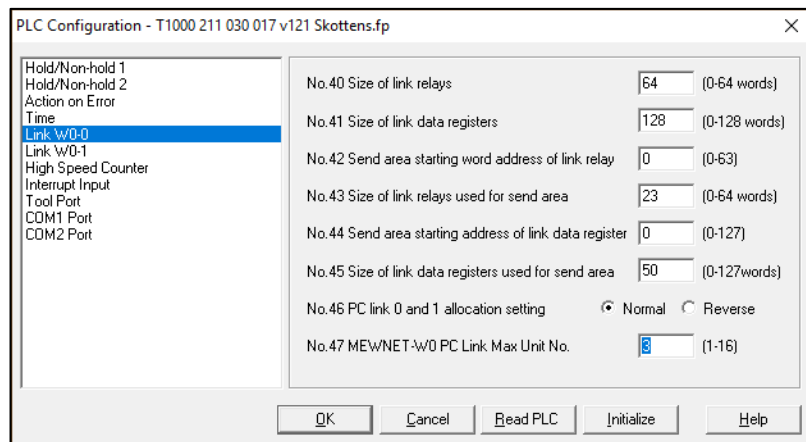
PLC Configuration - T1000 211 030 017 v121 Skottens.fp

Hold/Non-hold 1
Hold/Non-hold 2
Action on Error
Time
Link W0-0
Link W0-1
High Speed Counter
Interrupt Input
Tool Port
COM1 Port
COM2 Port

No.40 Size of link relays 64 (0-64 words)
No.41 Size of link data registers 128 (0-128 words)
No.42 Send area starting word address of link relay 0 (0-63)
No.43 Size of link relays used for send area 23 (0-64 words)
No.44 Send area starting address of link data register 0 (0-127)
No.45 Size of link data registers used for send area 50 (0-127words)
No.46 PC link 0 and 1 allocation setting Normal Reverse
No.47 MEWNET-W0 PC Link Max Unit No. 3 (1-16)

OK Cancel Read PLC Initialize Help